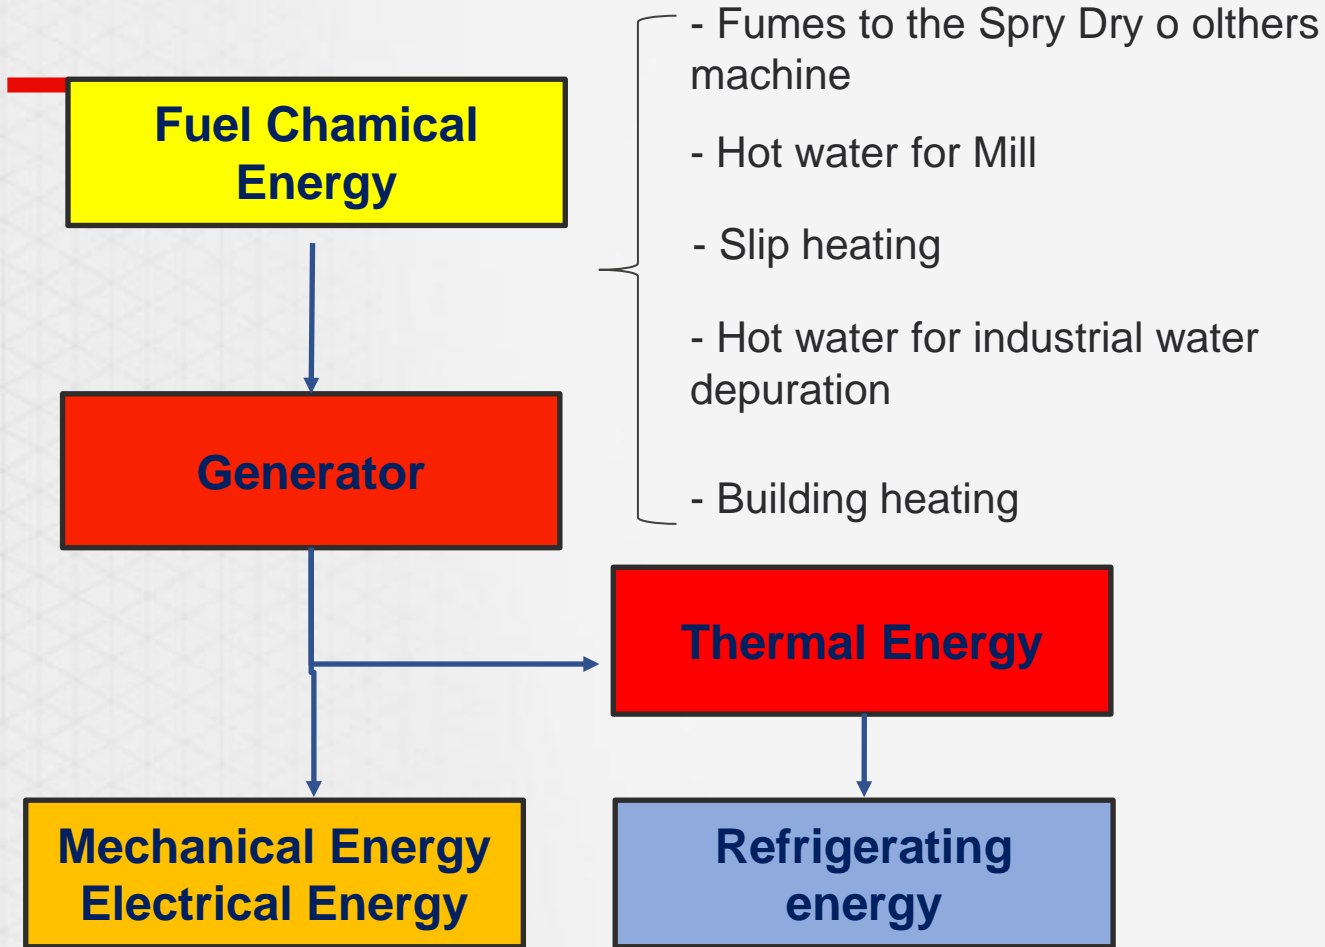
Fuel Chamical Energy

- Fumes to the Spry Dry o olthers machine

- Hot water for Mill

- Slip heating

- Hot water for industrial water depuration

- Building heating

Generator

Thermal Energy

Mechanical Energy
Electrical Energy

Refrigerating energy